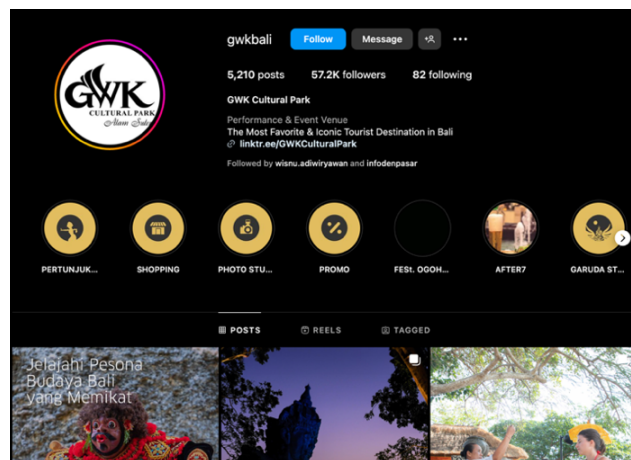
GWK
CULTURAL PARK
Alam Sutra

gwkbali
Follow
Message

5,210 posts
57.2K followers
82 following

GWK Cultural Park
Performance & Event Venue
The Most Favorite & Iconic Tourist Destination in Bali
linktr.ee/GWKCulturalPark
Followed by wisnu.adiwiryawan and infodenpasar

PERTUNJUK...
SHOPPING
PHOTO STU...
PROMO
FESt. OGOH...
AFTER7
GARUDA ST...

POSTS
REELS
TAGGED

Jelajahi Pesona Budaya Bali yang Memikat